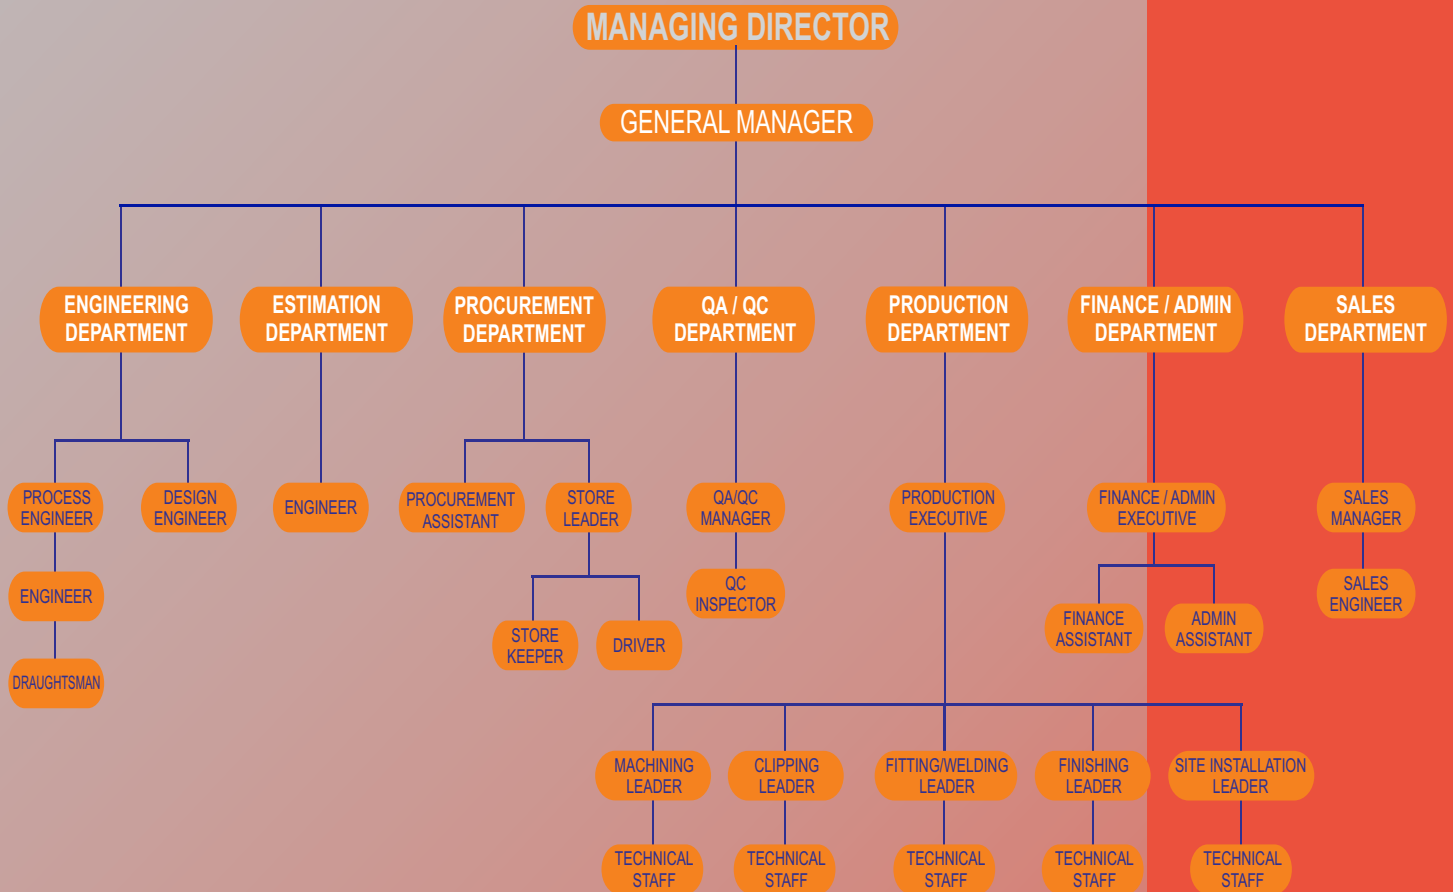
MANAGING DIRECTOR

GENERAL MANAGER

ENGINEERING DEPARTMENT

ESTIMATION DEPARTMENT

PROCUREMENT DEPARTMENT

QA / QC DEPARTMENT

PRODUCTION DEPARTMENT

FINANCE / ADMIN DEPARTMENT

SALES DEPARTMENT

PROCESS ENGINEER

DESIGN ENGINEER

ENGINEER

DRAUGHTSMAN

ENGINEER

PROCUREMENT ASSISTANT

STORE LEADER

STORE KEEPER

DRIVER

QA/QC MANAGER

QC INSPECTOR

PRODUCTION EXECUTIVE

FINANCE / ADMIN EXECUTIVE

FINANCE ASSISTANT

ADMIN ASSISTANT

SALES MANAGER

SALES ENGINEER

MACHINING LEADER

CLIPPING LEADER

FITTING/WELDING LEADER

FINISHING LEADER

SITE INSTALLATION LEADER

TECHNICAL STAFF

TECHNICAL STAFF

TECHNICAL STAFF

TECHNICAL STAFF

TECHNICAL STAFF